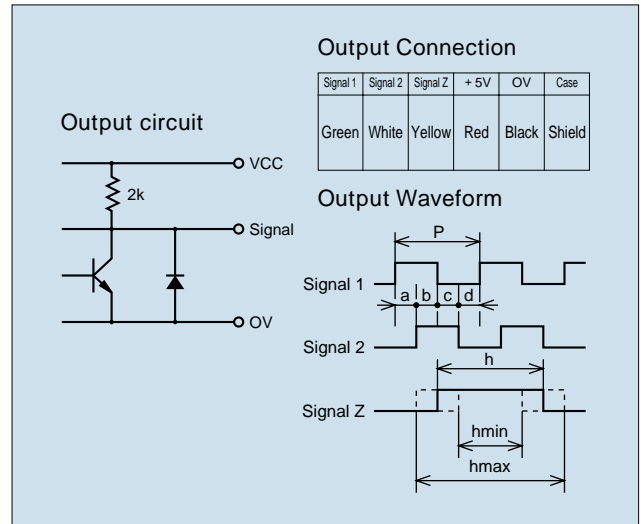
Output Connection

| Signal 1 | Signal 2 | Signal Z | + 5V | OV | Case |
|---|---|---|---|---|---|
| Green | White | Yellow | Red | Black | Shield |

Output circuit

VCC
2k
Signal
OV

Output Waveform

P
Signal 1
a b c d
Signal 2
h
Signal Z
hmin
hmax